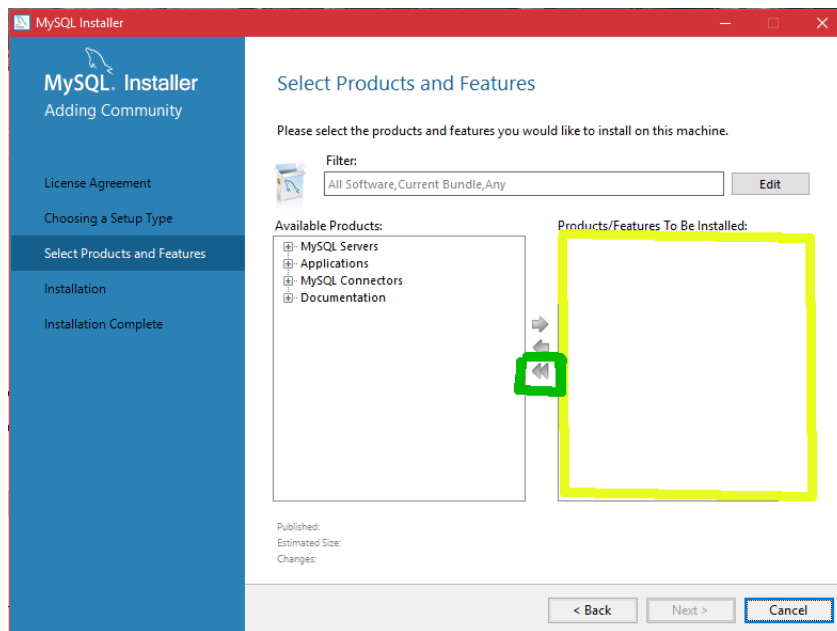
MySQL Installer

MySQL. Installer
Adding Community

License Agreement
Choosing a Setup Type
Select Products and Features
Installation
Installation Complete

Select Products and Features

Please select the products and features you would like to install on this machine.

Filter:
All Software,Current Bundle,Any
Edit

Available Products:
MySQL Servers
Applications
MySQL Connectors
Documentation

Products/Features To Be Installed:

Published:
Estimated Size:
Changes:

< Back
Next >
Cancel